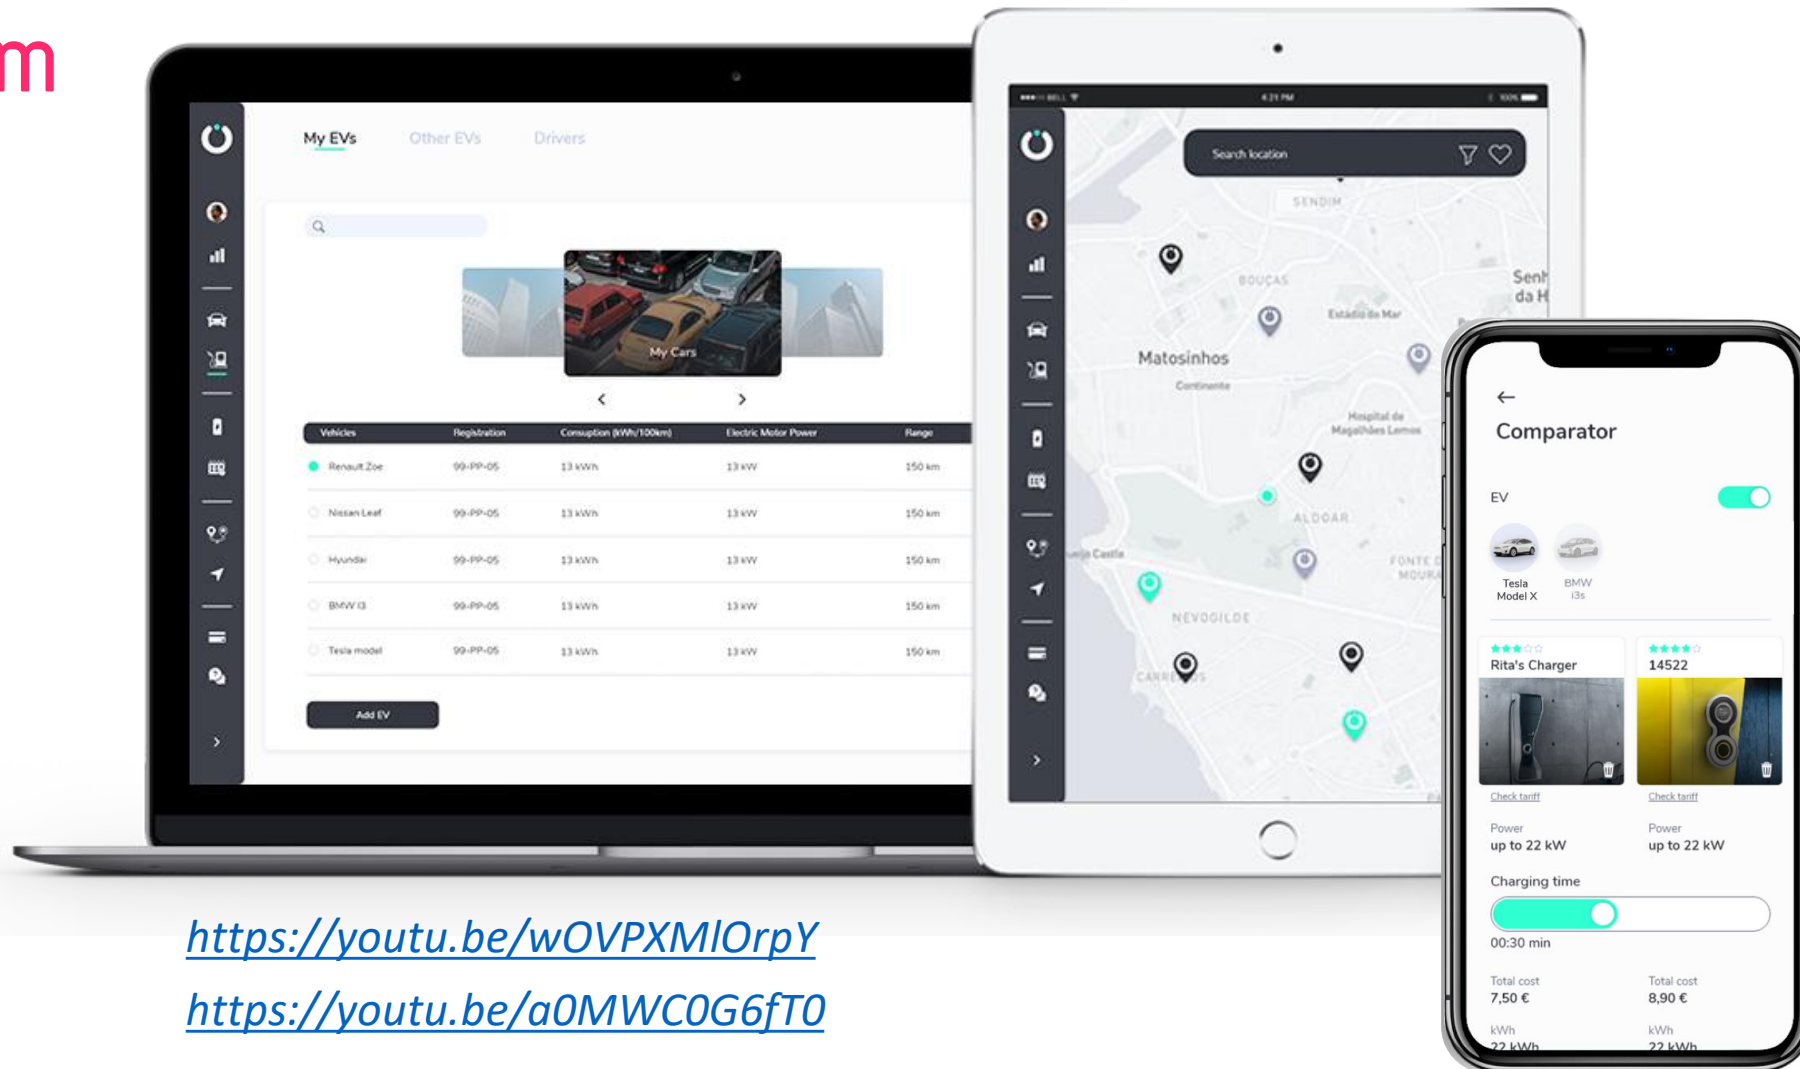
m

My EVs Other EVs Drivers

My Cars

| Vehicles | Registration | Consuption (kWh/100km) | Electric Motor Power | Range |
|---|---|---|---|---|
| Renault Zoe | 99-PP-05 | 13 kWh | 13 kW | 150 km |
| Nissan Leaf | 99-PP-05 | 13 kWh | 13 kW | 150 km |
| Hyundai | 99-PP-05 | 13 kWh | 13 kW | 150 km |
| BMW i3 | 99-PP-05 | 13 kWh | 13 kW | 150 km |
| Tesla model | 99-PP-05 | 13 kWh | 13 kW | 150 km |

Add EV

4:21 PM

Search location

SENDIM
BOUCAS
Estádio do Mar
Matosinhos
Continente
Hospital de Magalhães Lemos
ALDOAR
NEVOGILDE
CARREIROS

Comparator

EV

Tesla Model X
BMW i3s

Rita's Charger
14522

Check tariff
Check tariff

Power
up to 22 kW
Power
up to 22 kW

Charging time

00:30 min

Total cost
7,50 €
Total cost
8,90 €

kWh
22 kWh
kWh
22 kWh

https://youtu.be/wOVPXMlOrpY
https://youtu.be/a0MWC0G6fT0